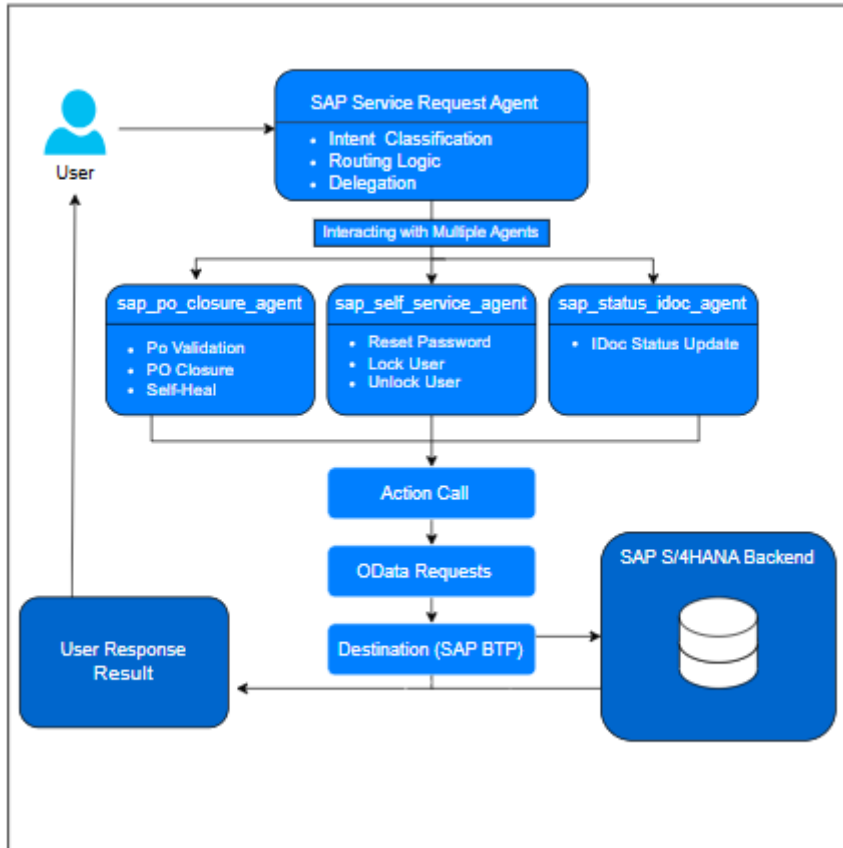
User

SAP Service Request Agent

- Intent Classification
- Routing Logic
- Delegation

Interacting with Multiple Agents

sap_po_closure_agent

- Po Validation
- PO Closure
- Self-Heal

sap_self_service_agent

- Reset Password
- Lock User
- Unlock User

sap_status_idoc_agent

- IDoc Status Update

Action Call

OData Requests

Destination (SAP BTP)

SAP S/4HANA Backend

User Response Result